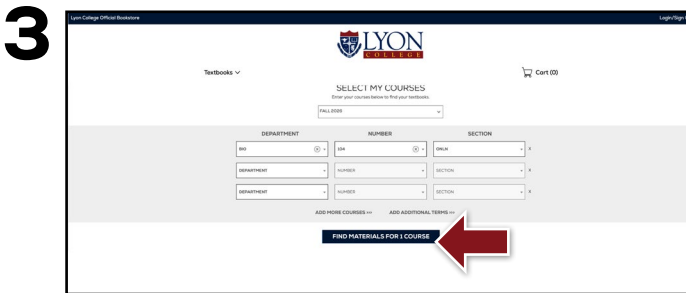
3

Lyon College Official Bookstore

Login/Sign

LYON COLLEGE

Textbooks

Cart (0)

SELECT MY COURSES

Enter your courses below to find your textbooks

FALL 2020

| DEPARTMENT | NUMBER | SECTION |
|---|---|---|
| BIO | 154 | ONLN |
| DEPARTMENT | NUMBER | SECTION |
| DEPARTMENT | NUMBER | SECTION |

ADD MORE COURSES ADD ADDITIONAL TERMS

FIND MATERIALS FOR 1 COURSE